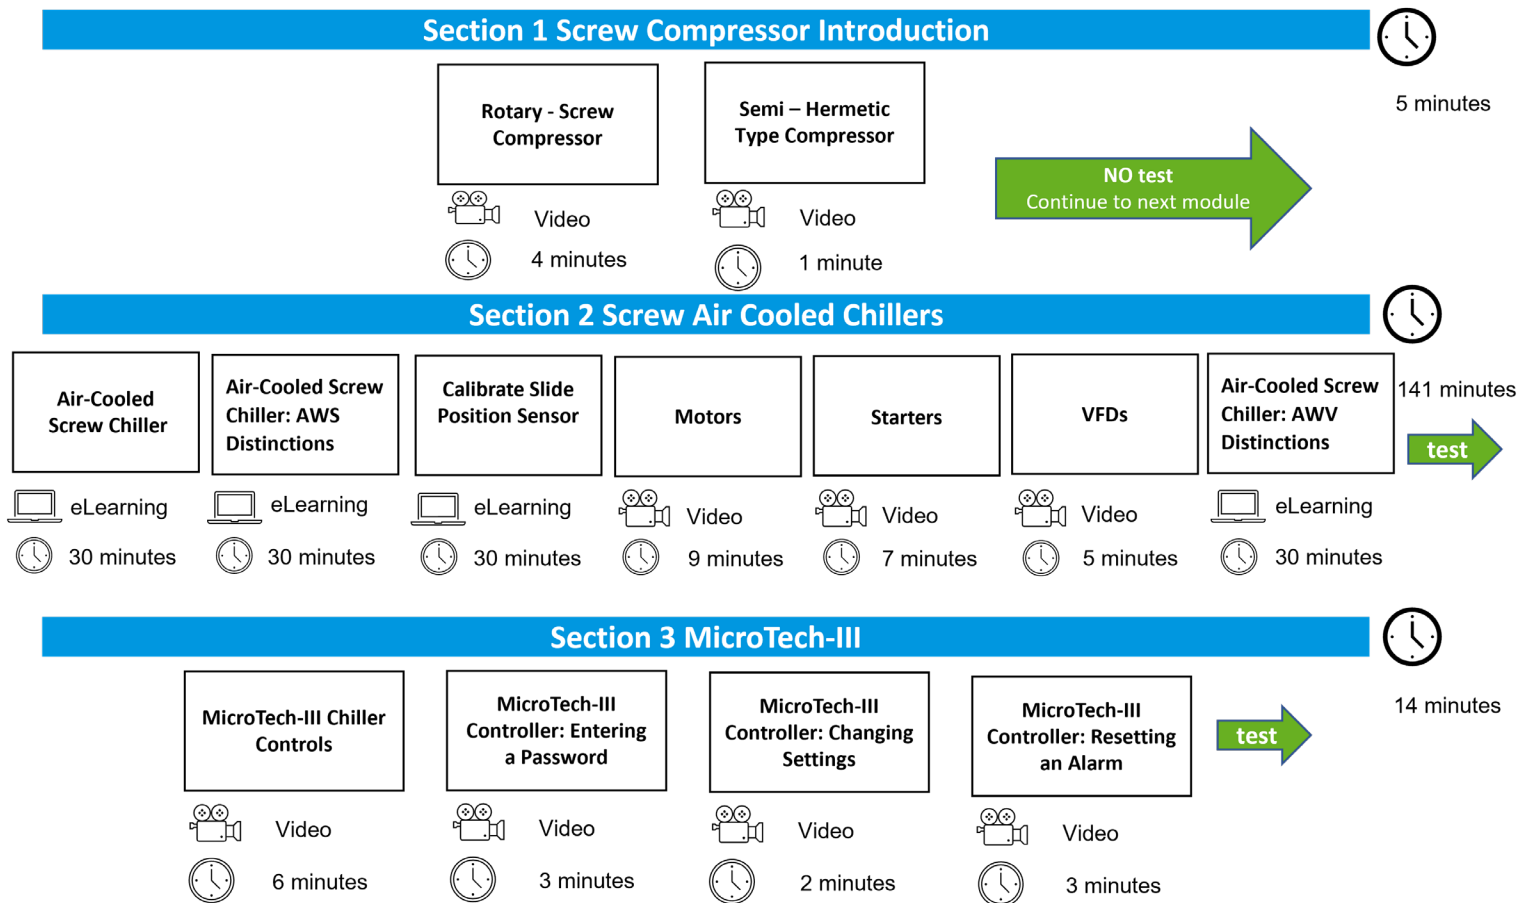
Section 1 Screw Compressor Introduction

5 minutes

Rotary - Screw Compressor
Video
4 minutes

Semi – Hermetic Type Compressor
Video
1 minute

NO test
Continue to next module

Section 2 Screw Air Cooled Chillers

141 minutes

Air-Cooled Screw Chiller
eLearning
30 minutes

Air-Cooled Screw Chiller: AWS Distinctions
eLearning
30 minutes

Calibrate Slide Position Sensor
eLearning
30 minutes

Motors
Video
9 minutes

Starters
Video
7 minutes

VFDs
Video
5 minutes

Air-Cooled Screw Chiller: AWV Distinctions
eLearning
30 minutes

test

Section 3 MicroTech-III

14 minutes

MicroTech-III Chiller Controls
Video
6 minutes

MicroTech-III Controller: Entering a Password
Video
3 minutes

MicroTech-III Controller: Changing Settings
Video
2 minutes

MicroTech-III Controller: Resetting an Alarm
Video
3 minutes

test